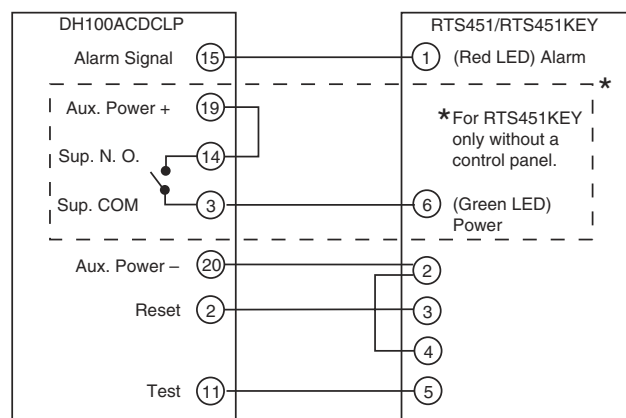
DH100ACDCLP
Alarm Signal 15
Aux. Power + 19
Sup. N. O. 14
Sup. COM 3
Aux. Power – 20
Reset 2
Test 11

RTS451/RTS451KEY
1 (Red LED) Alarm
*
*For RTS451KEY only without a control panel.
6 (Green LED) Power
2
3
4
5